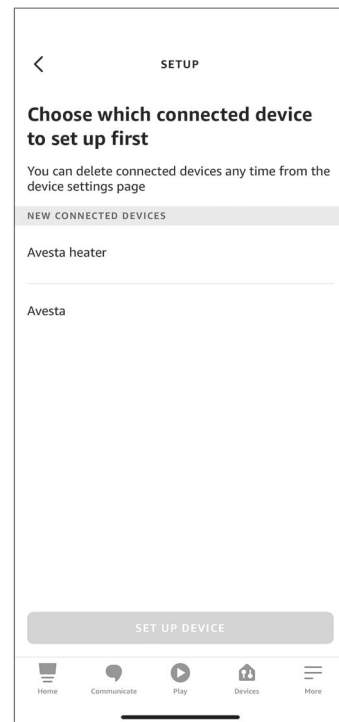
<

SETUP

Choose which connected device to set up first

You can delete connected devices any time from the device settings page

NEW CONNECTED DEVICES

Avesta heater

Avesta

SET UP DEVICE

Home
Communicate
Play
Devices
More